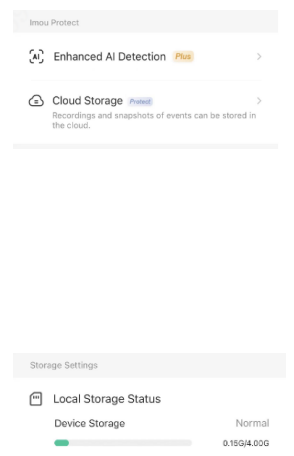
Imou Protect

AI Enhanced AI Detection Plus >

Cloud Storage Protect >
Recordings and snapshots of events can be stored in the cloud.

Storage Settings

Local Storage Status

Device Storage Normal

0.15G/4.00G